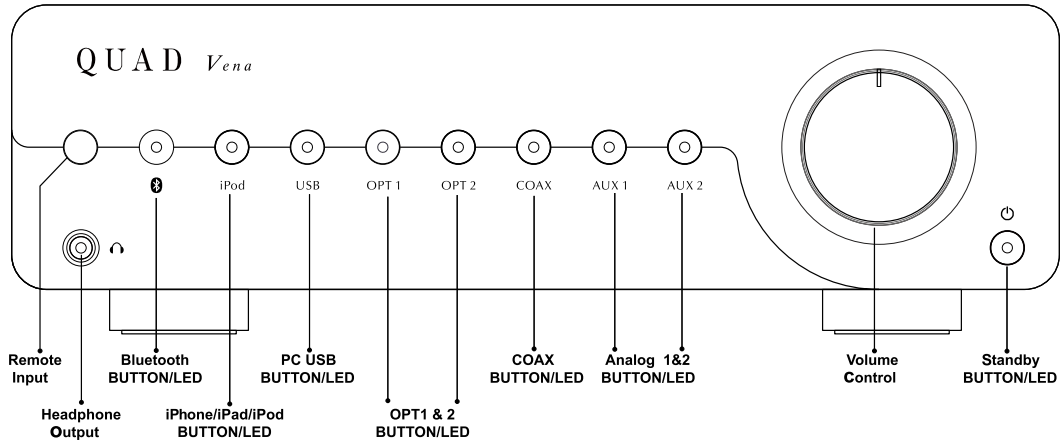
QUAD Vena

iPod USB OPT 1 OPT 2 COAX AUX 1 AUX 2

Remote Input

Headphone Output

Bluetooth BUTTON/LED

iPhone/iPad/iPod BUTTON/LED

PC USB BUTTON/LED

OPT1 & 2 BUTTON/LED

COAX BUTTON/LED

Analog 1&2 BUTTON/LED

Volume Control

Standby BUTTON/LED